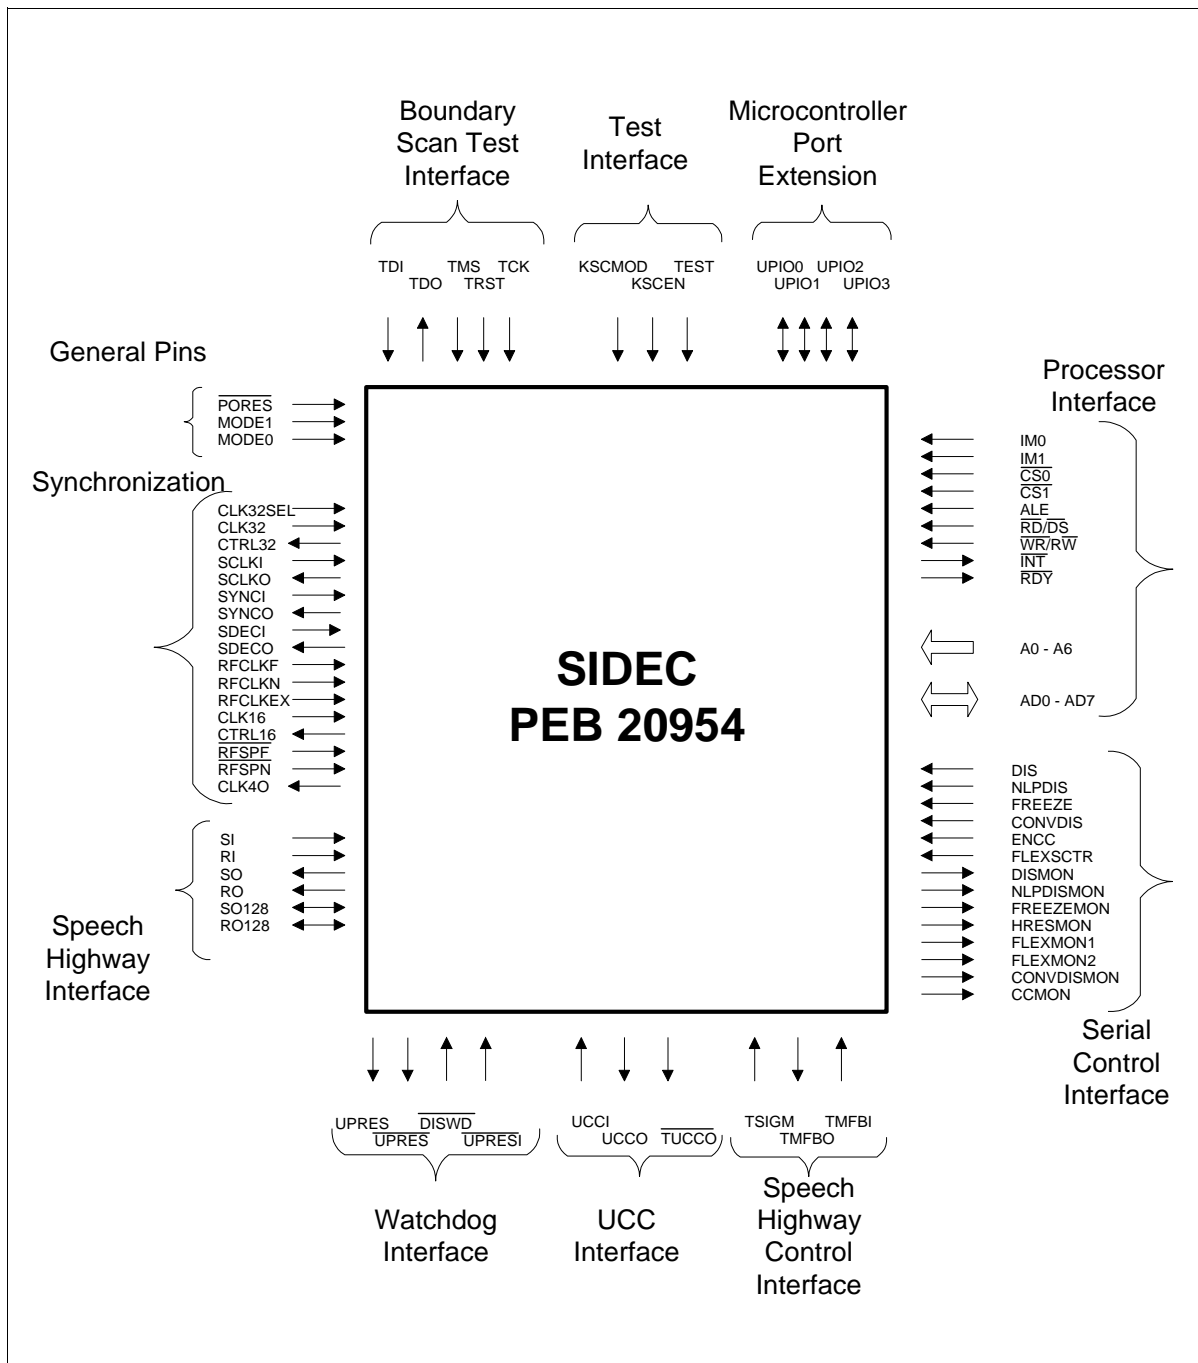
Boundary Scan Test Interface

Test Interface

Microcontroller Port Extension

TDI TDO TMS TRST TCK

KSCMOD KSCEN TEST

UPIO0 UPIO1 UPIO2 UPIO3

General Pins

$\overline{PORES}$
MODE1
MODE0

Synchronization

CLK32SEL
CLK32
CTRL32
SCLKI
SCLKO
SYNCI
SYNCO
SDECI
SDECO
RFCLKF
RFCLKN
RFCLKEX
CLK16
$\overline{CTRL16}$
$\overline{RFSPF}$
$\overline{RFSPN}$
CLK4O

SI
RI
SO
RO
SO128
RO128

Speech Highway Interface

SIDEC
PEB 20954

Processor Interface

IM0
IM1
$\overline{CS0}$
CS1
ALE
$\overline{RD}/\overline{DS}$
$\overline{WR}/RW$
$\overline{INT}$
$\overline{RDY}$

A0 - A6

AD0 - AD7

DIS
NLPDIS
FREEZE
CONVDIS
ENCC
FLEXSCTR
DISMON
NLPDISMON
FREEZEMON
HRESMON
FLEXMON1
FLEXMON2
CONVDISMON
CCMON

Serial Control Interface

UPRES $\overline{UPRES}$ $\overline{DISWD}$ $\overline{UPRESI}$

Watchdog Interface

UCCI UCCO $\overline{TUCCO}$

UCC Interface

TSIGM TMFBO TMFBI

Speech Highway Control Interface